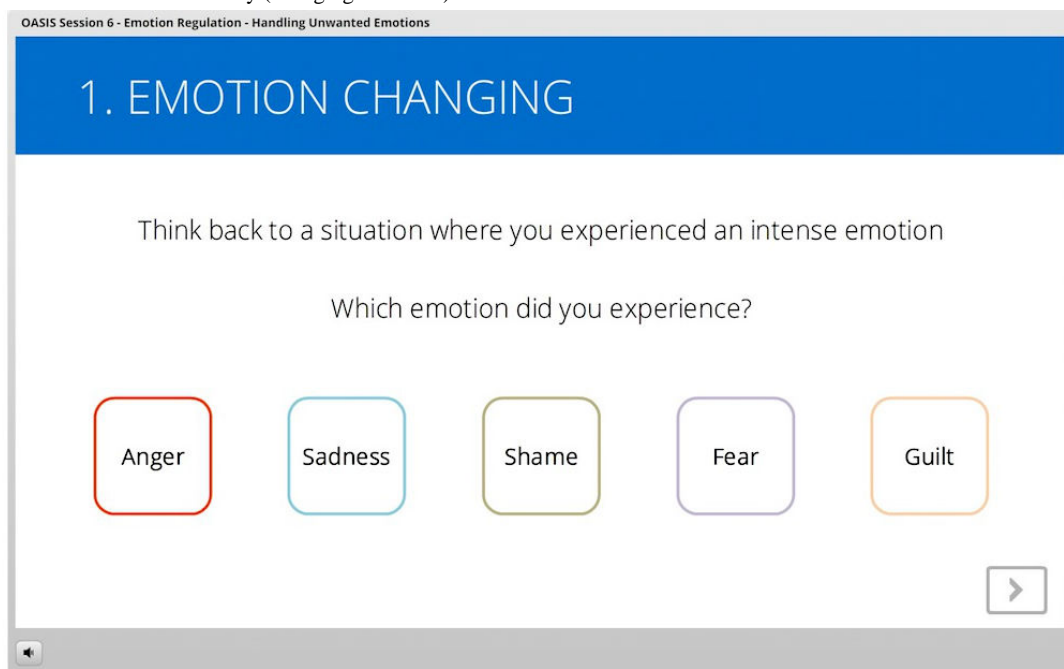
OASIS Session 6 - Emotion Regulation - Handling Unwanted Emotions

1. EMOTION CHANGING

Think back to a situation where you experienced an intense emotion

Which emotion did you experience?

Anger

Sadness

Shame

Fear

Guilt